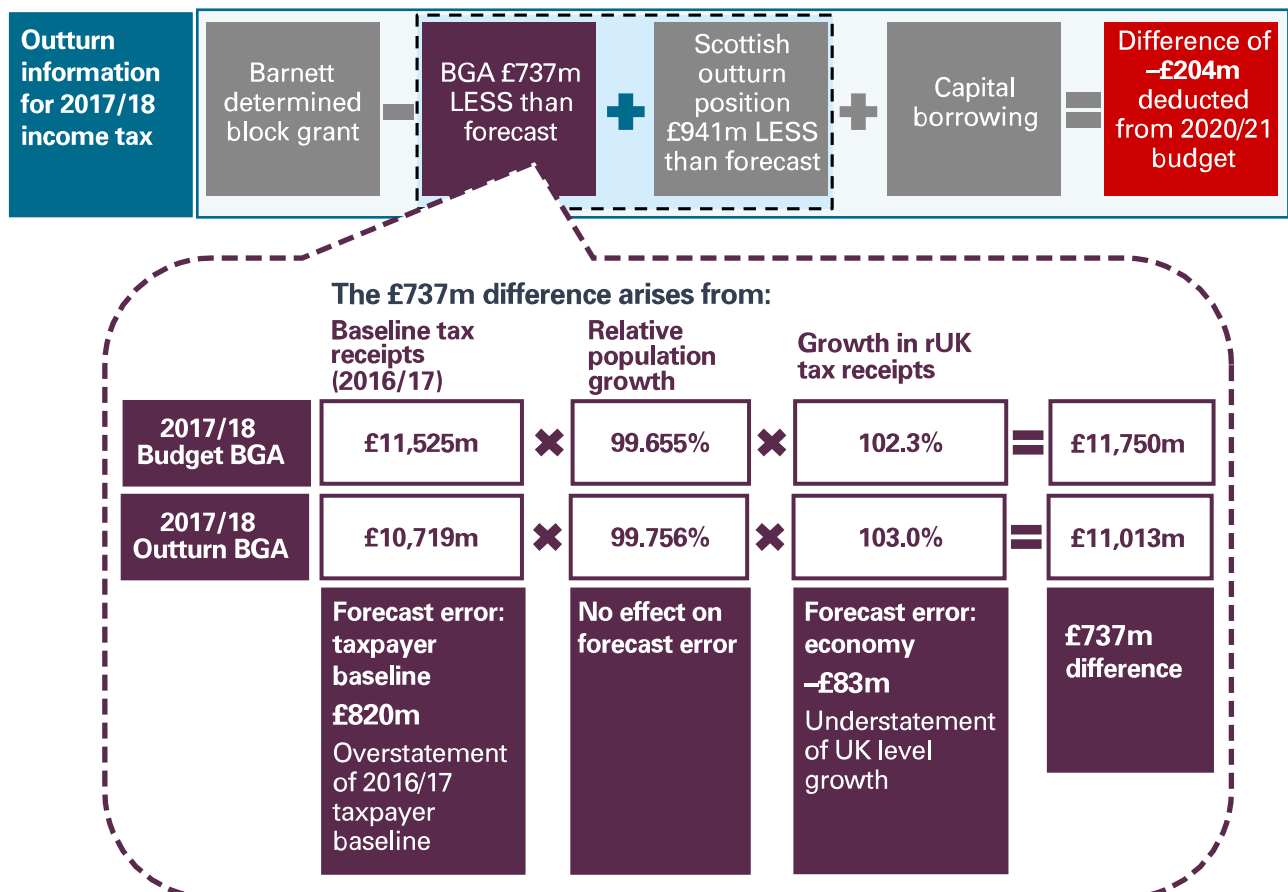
Outturn information for 2017/18 income tax

Barnett determined block grant

BGA £737m LESS than forecast

Scottish outturn position £941m LESS than forecast

Capital borrowing

Difference of **–£204m** deducted from 2020/21 budget

The £737m difference arises from:

Baseline tax receipts (2016/17)

Relative population growth

Growth in rUK tax receipts

| | Baseline tax receipts (2016/17) | | Relative population growth | | Growth in rUK tax receipts | | |
|---|---|---|---|---|---|---|---|
| 2017/18 Budget BGA | £11,525m | × | 99.655% | × | 102.3% | = | £11,750m |
| 2017/18 Outturn BGA | £10,719m | × | 99.756% | × | 103.0% | = | £11,013m |

Forecast error: taxpayer baseline
£820m
Overstatement of 2016/17 taxpayer baseline

No effect on forecast error

Forecast error: economy
–£83m
Understatement of UK level growth

£737m difference